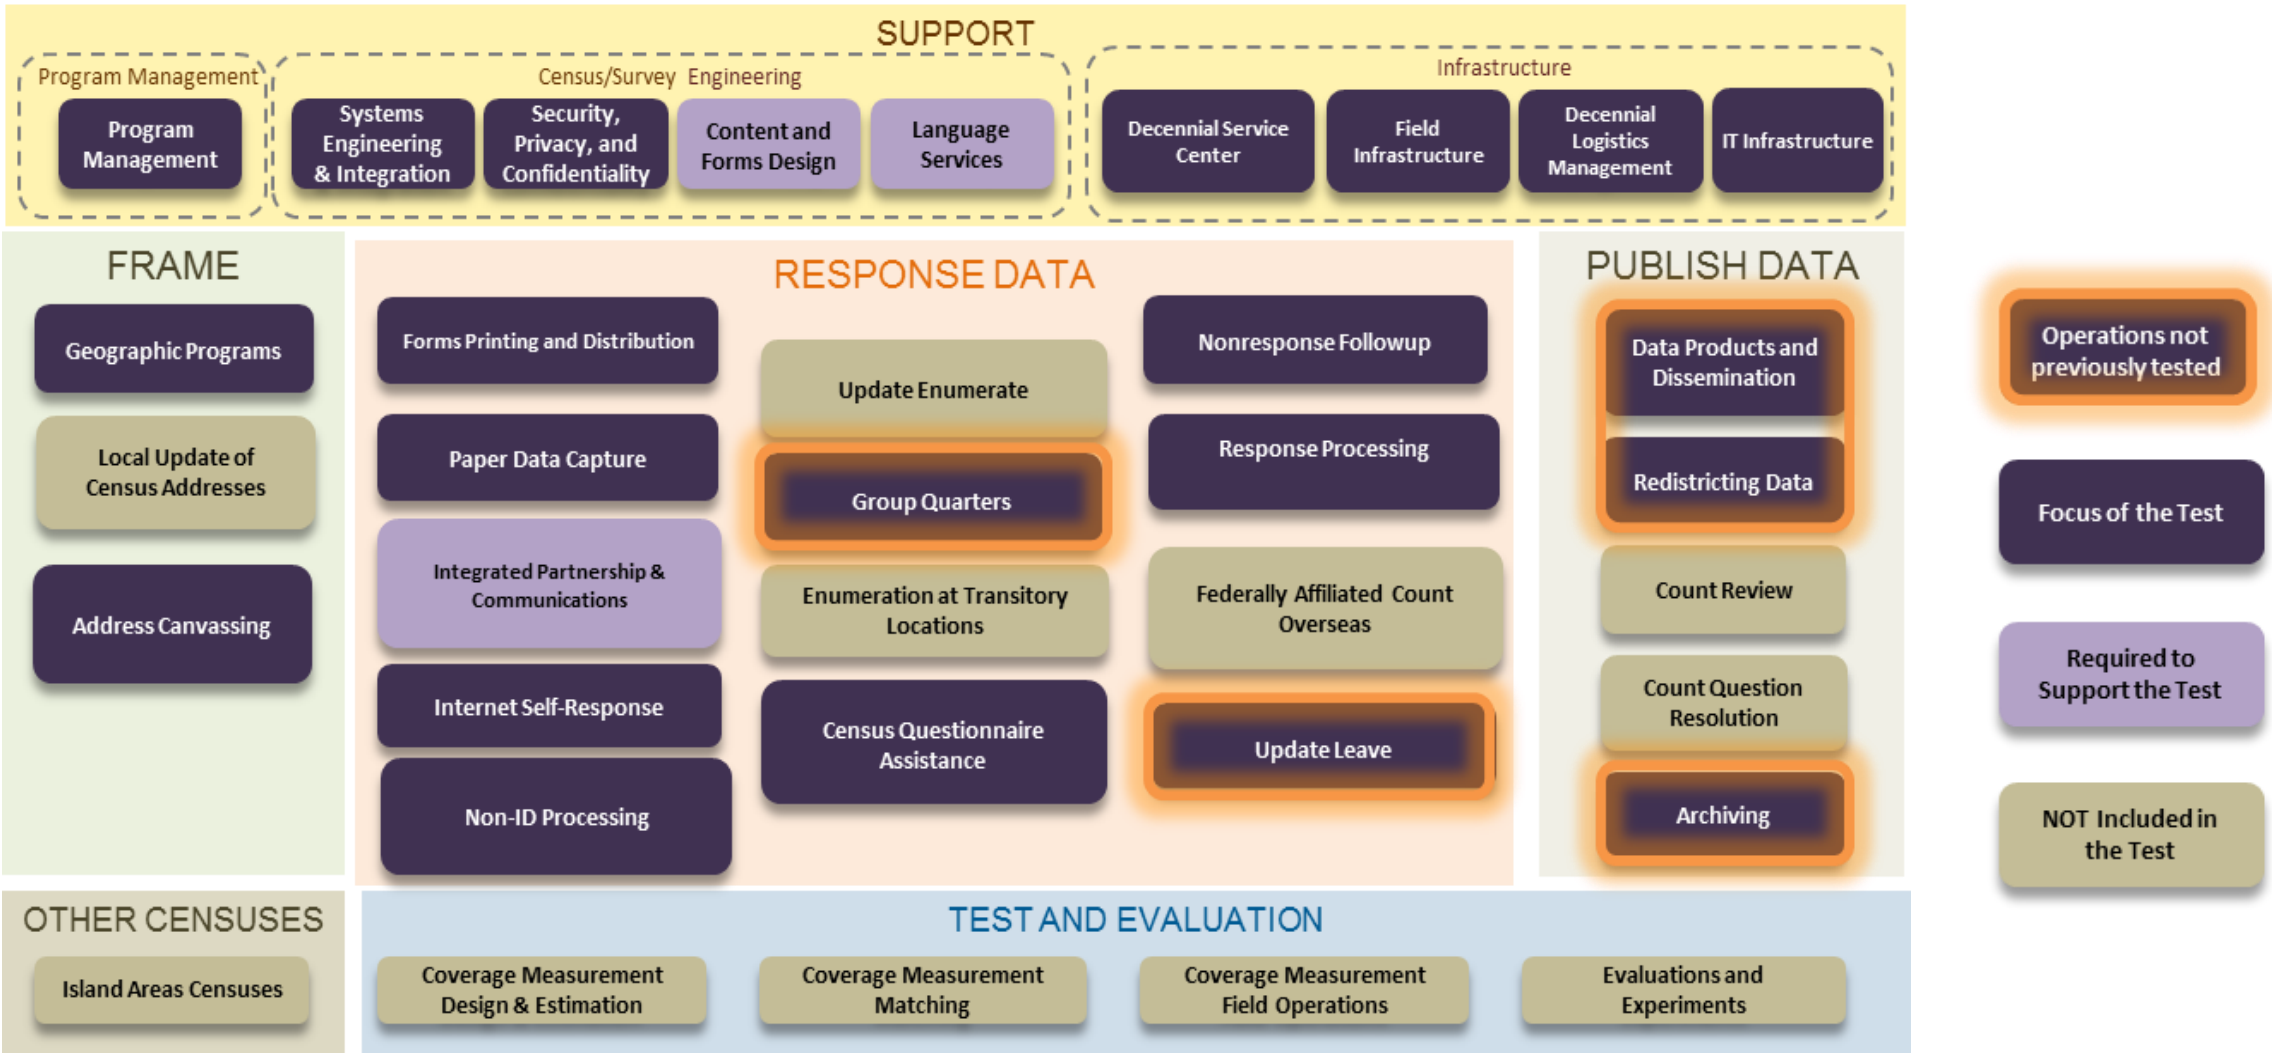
SUPPORT

Program Management
Program Management

Census/Survey Engineering
Systems Engineering & Integration
Security, Privacy, and Confidentiality
Content and Forms Design
Language Services

Infrastructure
Decennial Service Center
Field Infrastructure
Decennial Logistics Management
IT Infrastructure

FRAME
Geographic Programs
Local Update of Census Addresses
Address Canvassing

RESPONSE DATA
Forms Printing and Distribution
Paper Data Capture
Integrated Partnership & Communications
Internet Self-Response
Non-ID Processing
Update Enumerate
Group Quarters
Enumeration at Transitory Locations
Census Questionnaire Assistance
Nonresponse Followup
Response Processing
Federally Affiliated Count Overseas
Update Leave

PUBLISH DATA
Data Products and Dissemination
Redistricting Data
Count Review
Count Question Resolution
Archiving

Operations not previously tested
Focus of the Test
Required to Support the Test
NOT Included in the Test

OTHER CENSUSES
Island Areas Censuses

TEST AND EVALUATION
Coverage Measurement Design & Estimation
Coverage Measurement Matching
Coverage Measurement Field Operations
Evaluations and Experiments